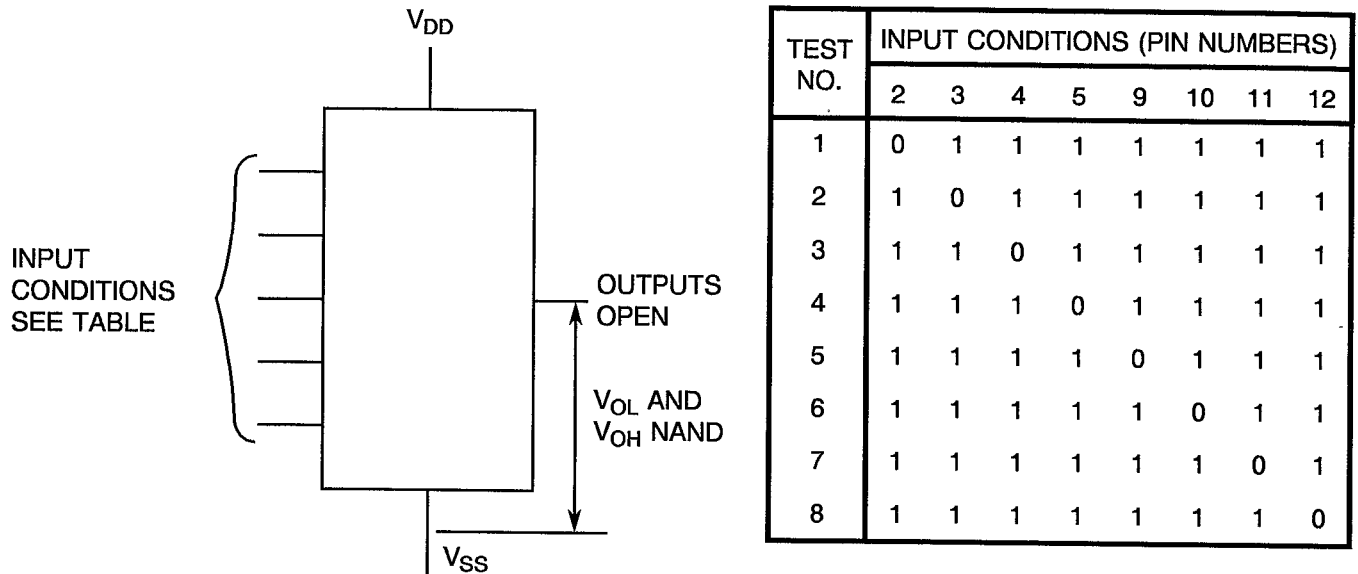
$V_{DD}$

INPUT CONDITIONS SEE TABLE

OUTPUTS OPEN

$V_{OL}$ AND $V_{OH}$ NAND

$V_{SS}$

| TEST NO. | INPUT CONDITIONS (PIN NUMBERS) | | | | | | | |
|---|---|---|---|---|---|---|---|---|
| | 2 | 3 | 4 | 5 | 9 | 10 | 11 | 12 |
| 1 | 0 | 1 | 1 | 1 | 1 | 1 | 1 | 1 |
| 2 | 1 | 0 | 1 | 1 | 1 | 1 | 1 | 1 |
| 3 | 1 | 1 | 0 | 1 | 1 | 1 | 1 | 1 |
| 4 | 1 | 1 | 1 | 0 | 1 | 1 | 1 | 1 |
| 5 | 1 | 1 | 1 | 1 | 0 | 1 | 1 | 1 |
| 6 | 1 | 1 | 1 | 1 | 1 | 0 | 1 | 1 |
| 7 | 1 | 1 | 1 | 1 | 1 | 1 | 0 | 1 |
| 8 | 1 | 1 | 1 | 1 | 1 | 1 | 1 | 0 |